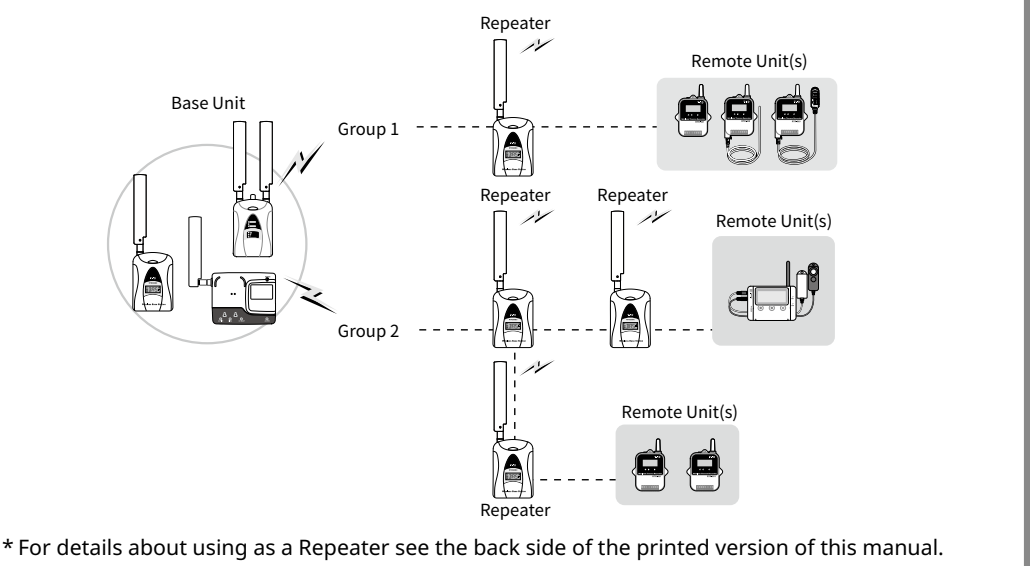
Repeater

Remote Unit(s)

Base Unit

Group 1

Repeater

Repeater

Remote Unit(s)

Group 2

Remote Unit(s)

Repeater

* For details about using as a Repeater see the back side of the printed version of this manual.